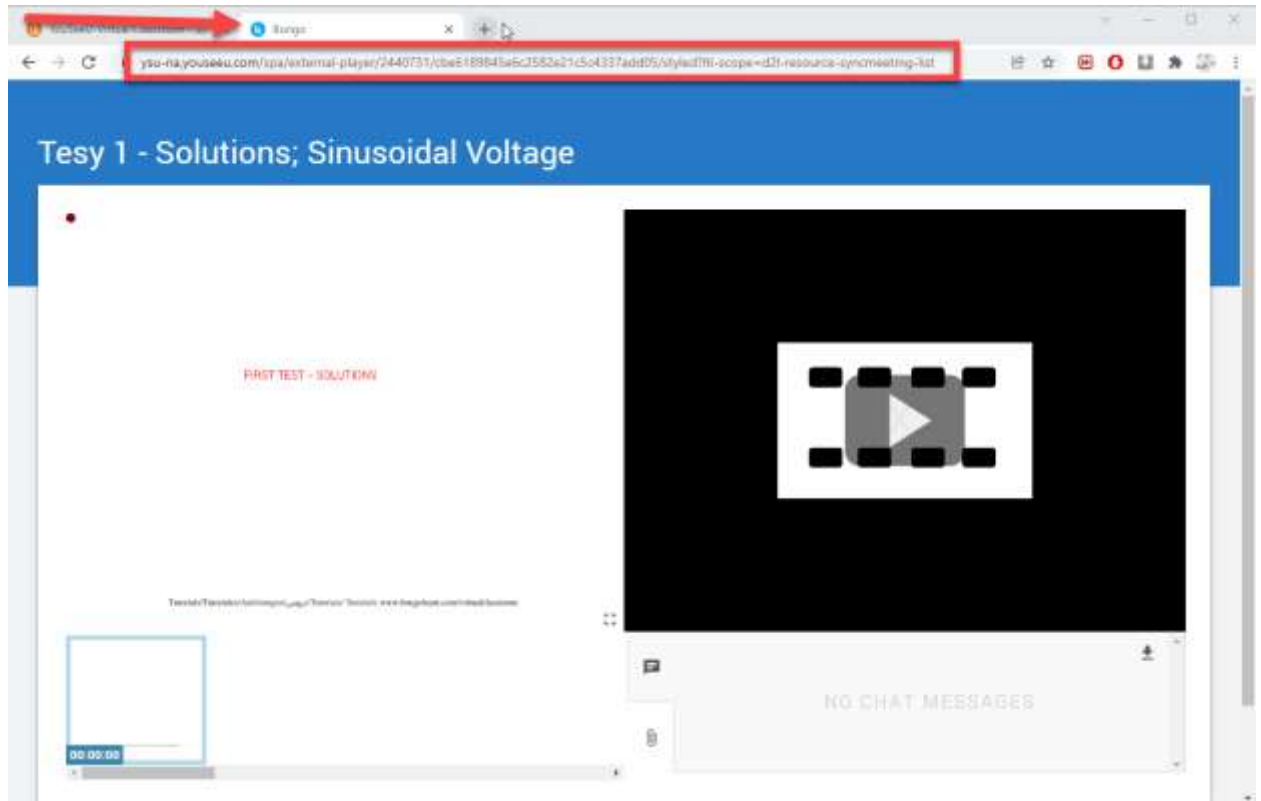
Bongo

ysu-na.youseeu.com/spa/external-player/2440731/cbe6189845a6c2582a21c5c4337add05/styled?lti-scope=d2l-resource-syncmeeting-list

Tesy 1 - Solutions; Sinusoidal Voltage

FIRST TEST - SOLUTIONS

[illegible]

00:00:00

NO CHAT MESSAGES